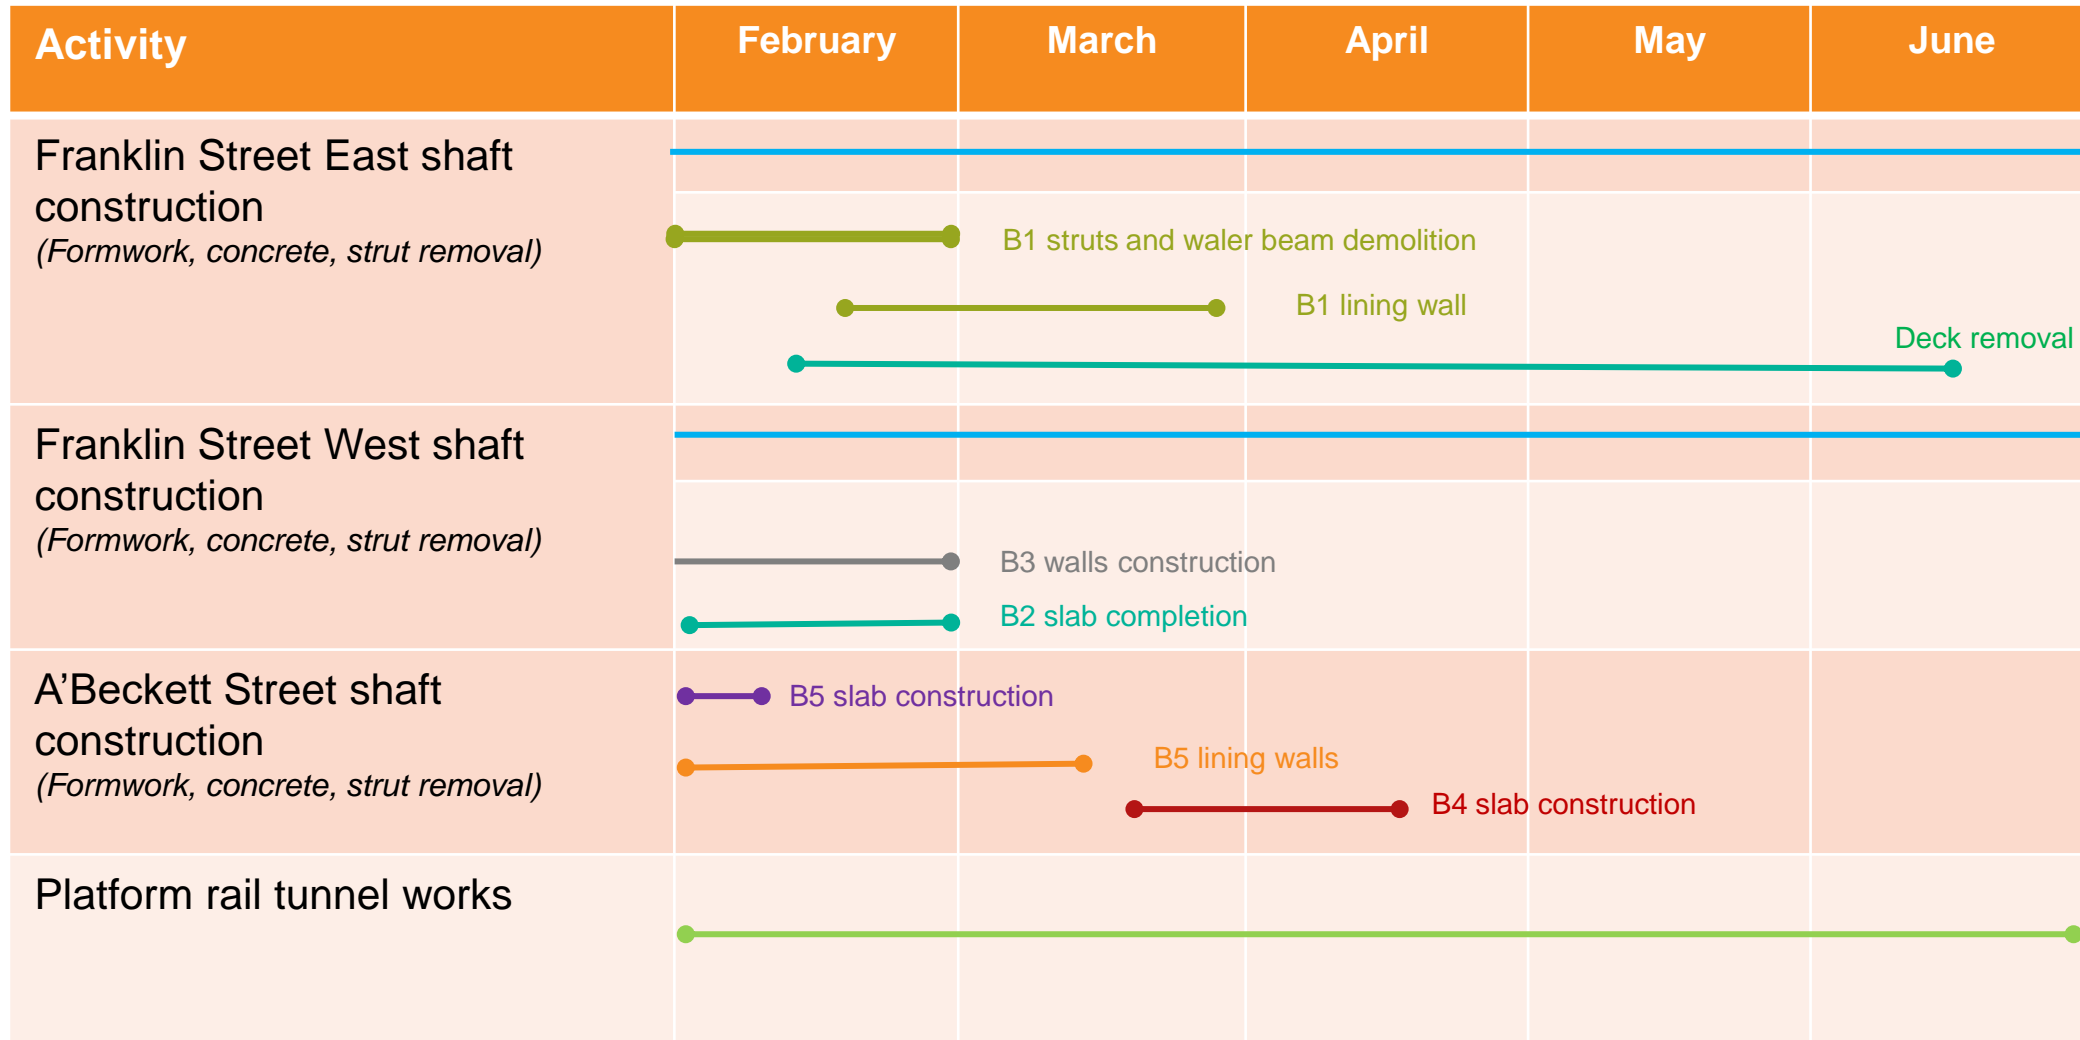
| Activity | February | March | April | May | June |
|---|---|---|---|---|---|
| Franklin Street East shaft construction *(Formwork, concrete, strut removal)* | | | | | |
| Franklin Street West shaft construction *(Formwork, concrete, strut removal)* | | | | | |
| A'Beckett Street shaft construction *(Formwork, concrete, strut removal)* | | | | | |
| Platform rail tunnel works | | | | | |

B1 struts and waler beam demolition

B1 lining wall

Deck removal

B3 walls construction

B2 slab completion

B5 slab construction

B5 lining walls

B4 slab construction